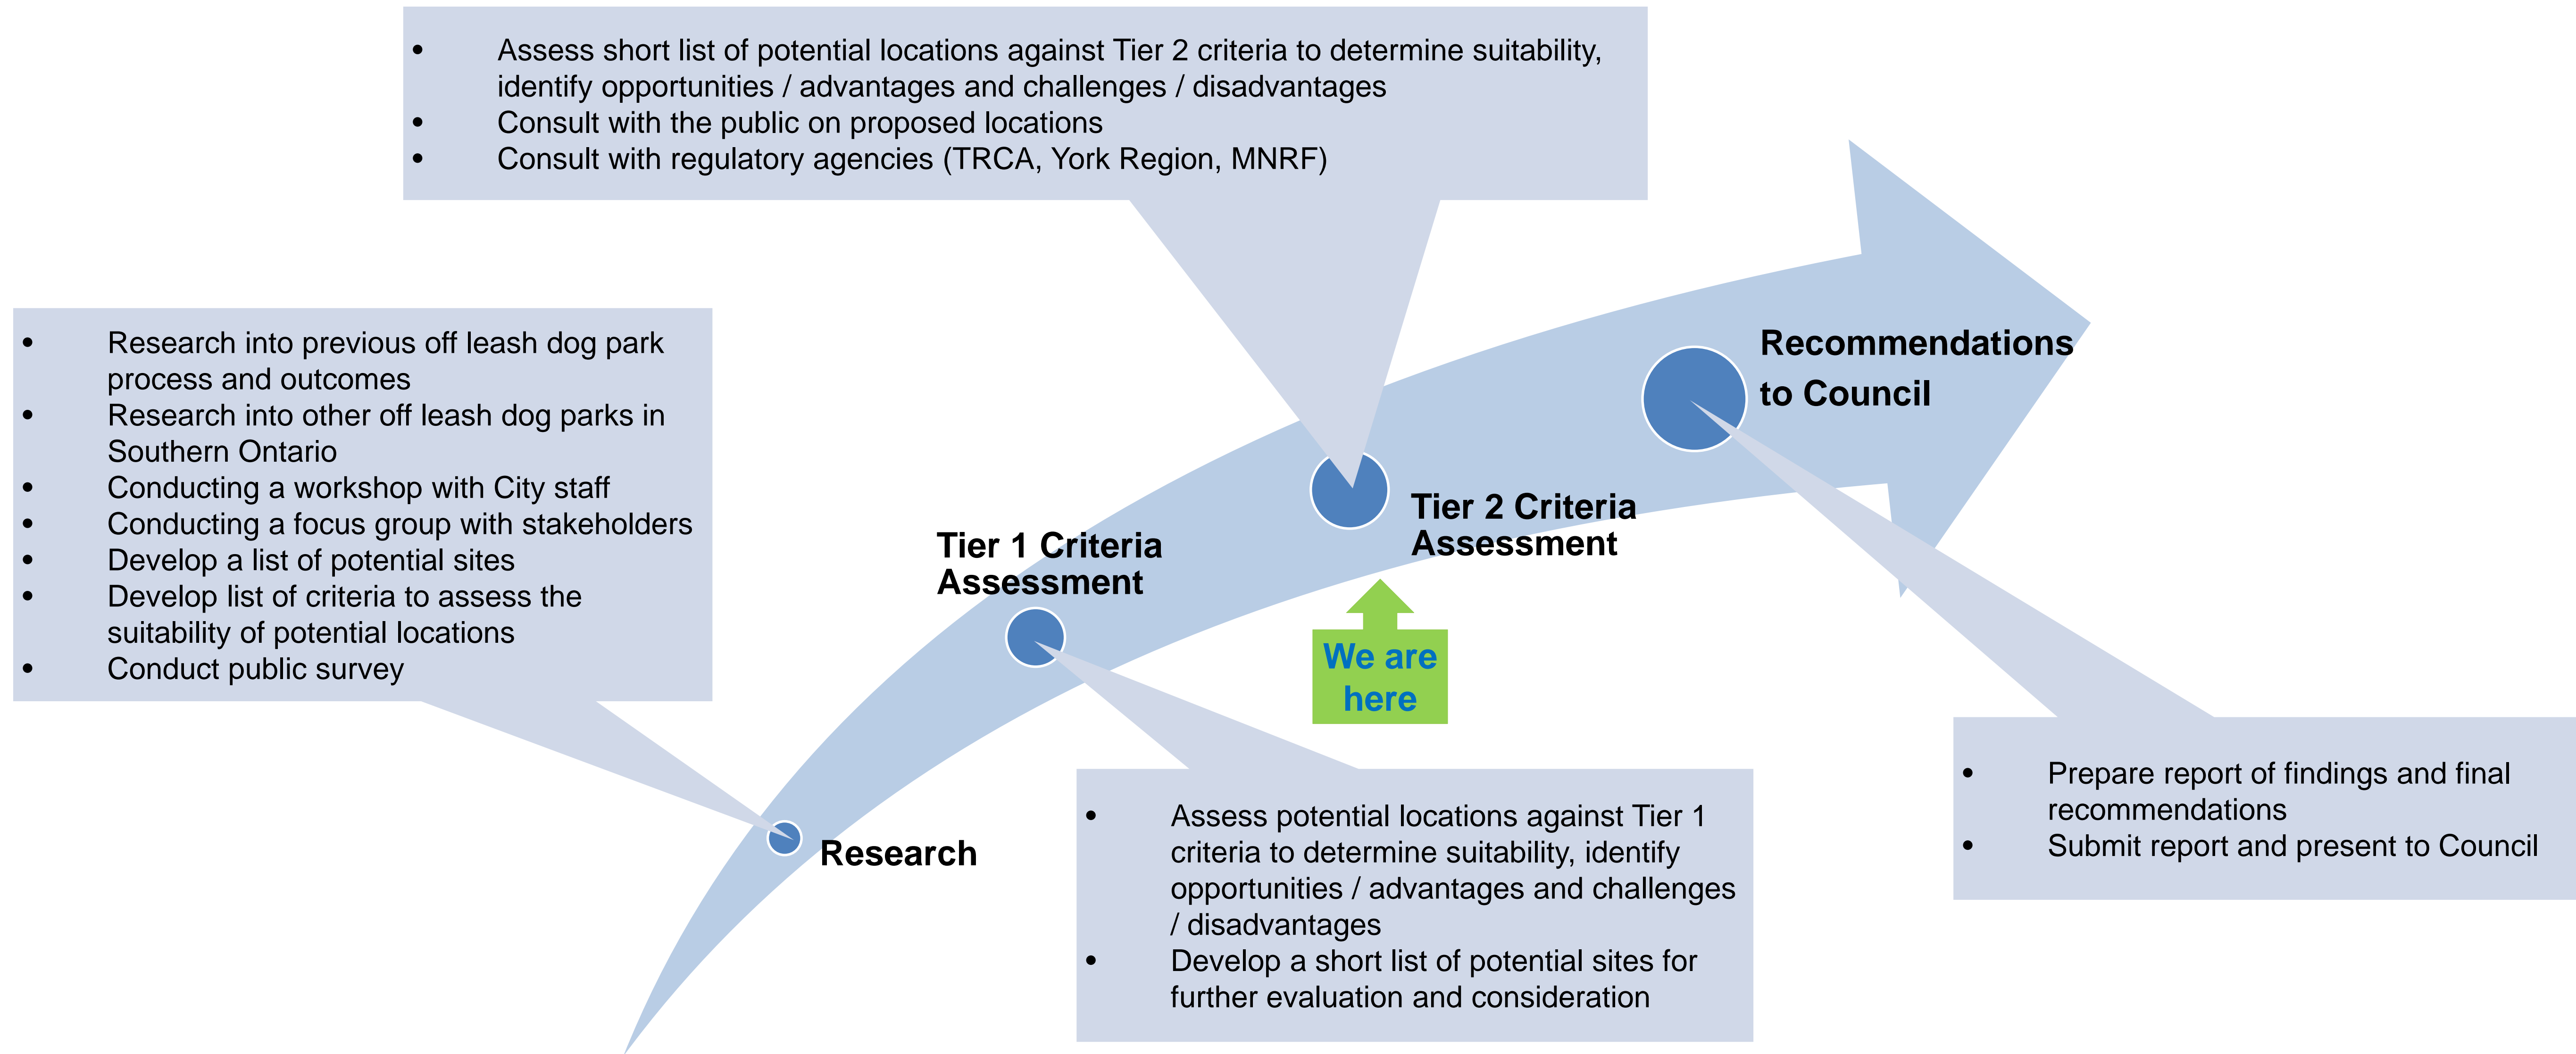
- Assess short list of potential locations against Tier 2 criteria to determine suitability, identify opportunities / advantages and challenges / disadvantages
- Consult with the public on proposed locations
- Consult with regulatory agencies (TRCA, York Region, MNRF)

- Research into previous off leash dog park process and outcomes
- Research into other off leash dog parks in Southern Ontario
- Conducting a workshop with City staff
- Conducting a focus group with stakeholders
- Develop a list of potential sites
- Develop list of criteria to assess the suitability of potential locations
- Conduct public survey

Recommendations to Council

Tier 2 Criteria Assessment

Tier 1 Criteria Assessment

We are here

Research

- Assess potential locations against Tier 1 criteria to determine suitability, identify opportunities / advantages and challenges / disadvantages
- Develop a short list of potential sites for further evaluation and consideration

- Prepare report of findings and final recommendations
- Submit report and present to Council